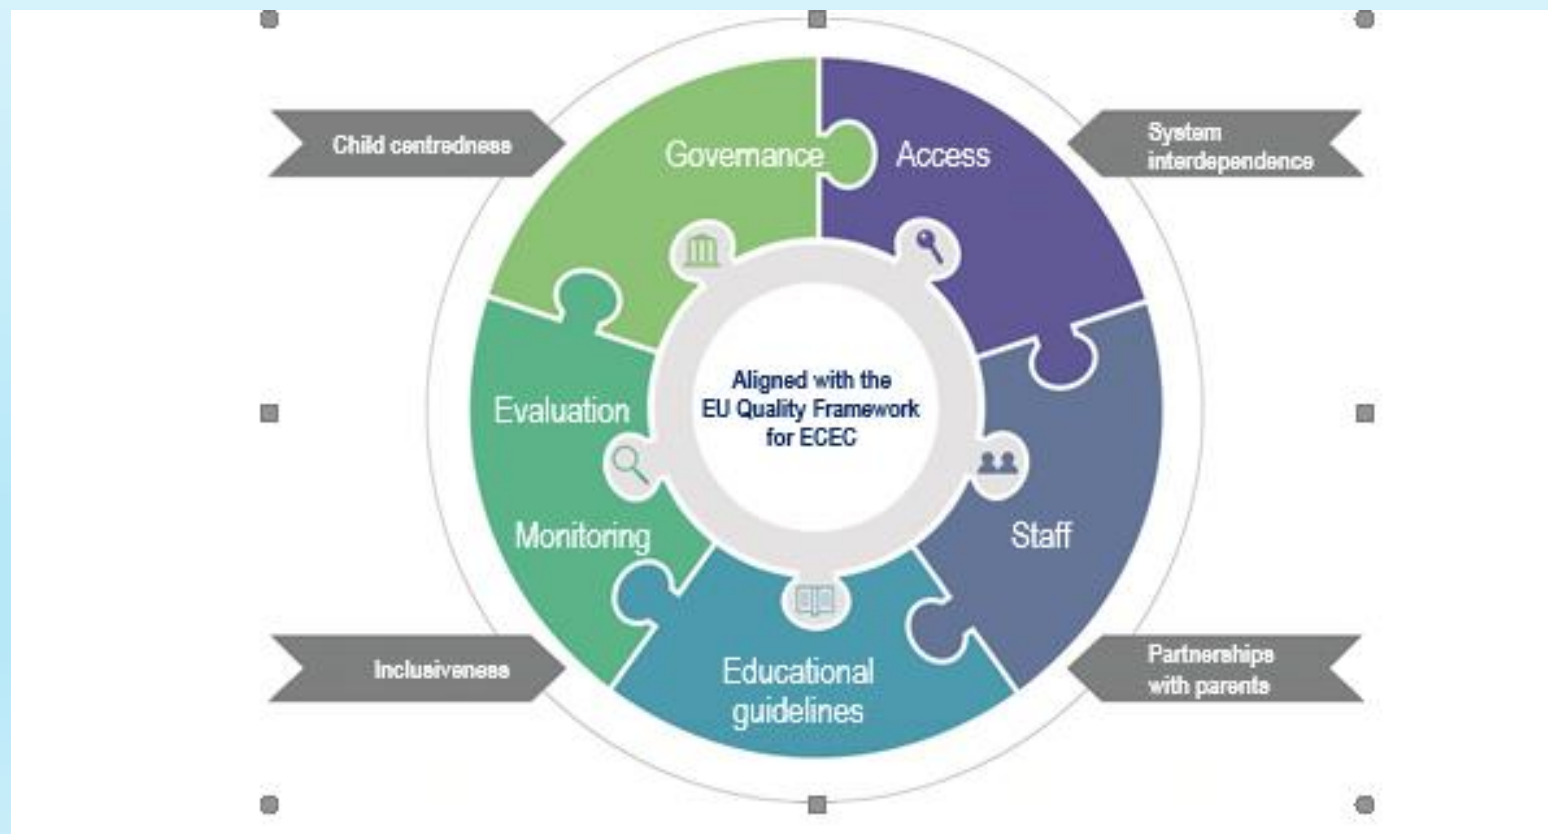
Child centredness

Governance

Access

System interdependence

Aligned with the EU Quality Framework for ECEC

Evaluation

Monitoring

Staff

Inclusiveness

Educational guidelines

Partnerships with parents